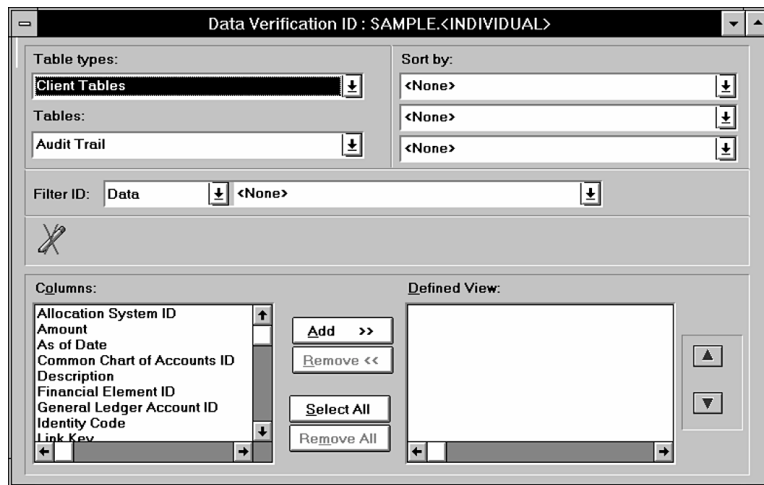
Data Verification ID : SAMPLE.<INDIVIDUAL>

Table types:
Client Tables

Tables:
Audit Trail

Sort by:
<None>
<None>
<None>

Filter ID: Data <None>

Columns:
Allocation System ID
Amount
As of Date
Common Chart of Accounts ID
Description
Financial Element ID
General Ledger Account ID
Identity Code
Link Key

Add >>
Remove <<
Select All
Remove All

Defined View: